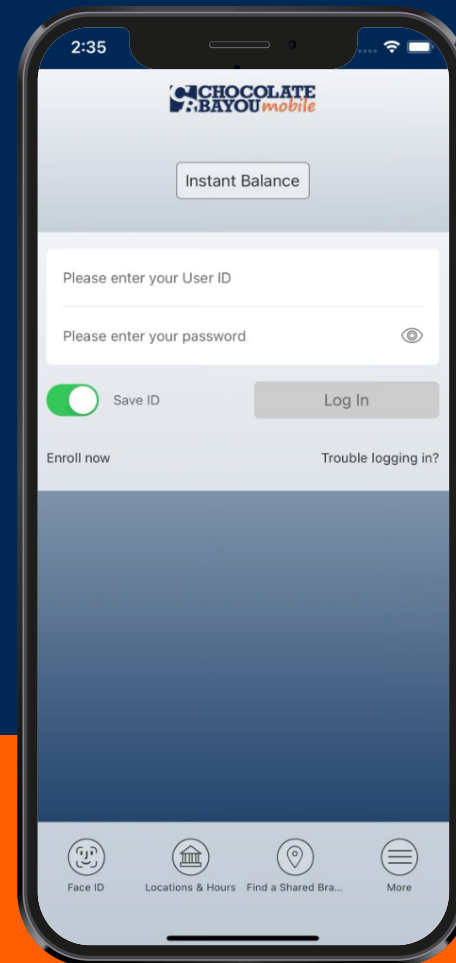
2:35

CB CHOCOLATE BAYOU mobile

Instant Balance

Please enter your User ID

Please enter your password

Save ID

Log In

Enroll now

Trouble logging in?

Face ID

Locations & Hours

Find a Shared Bra...

More